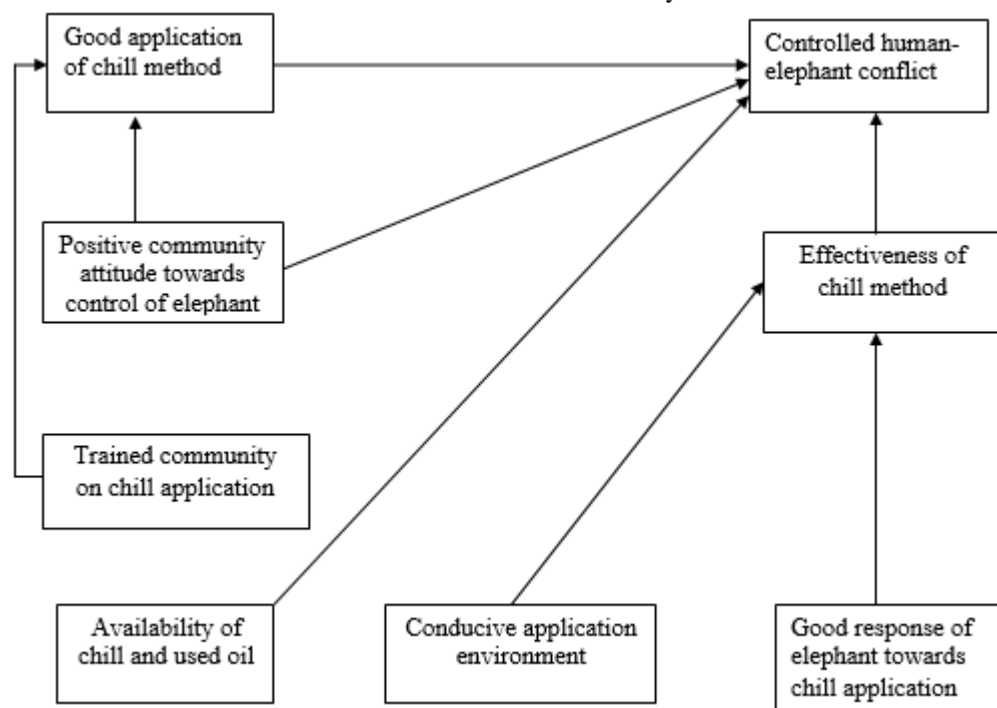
Good application of chill method

Controlled human-elephant conflict

Positive community attitude towards control of elephant

Effectiveness of chill method

Trained community on chill application

Availability of chill and used oil

Conducive application environment

Good response of elephant towards chill application